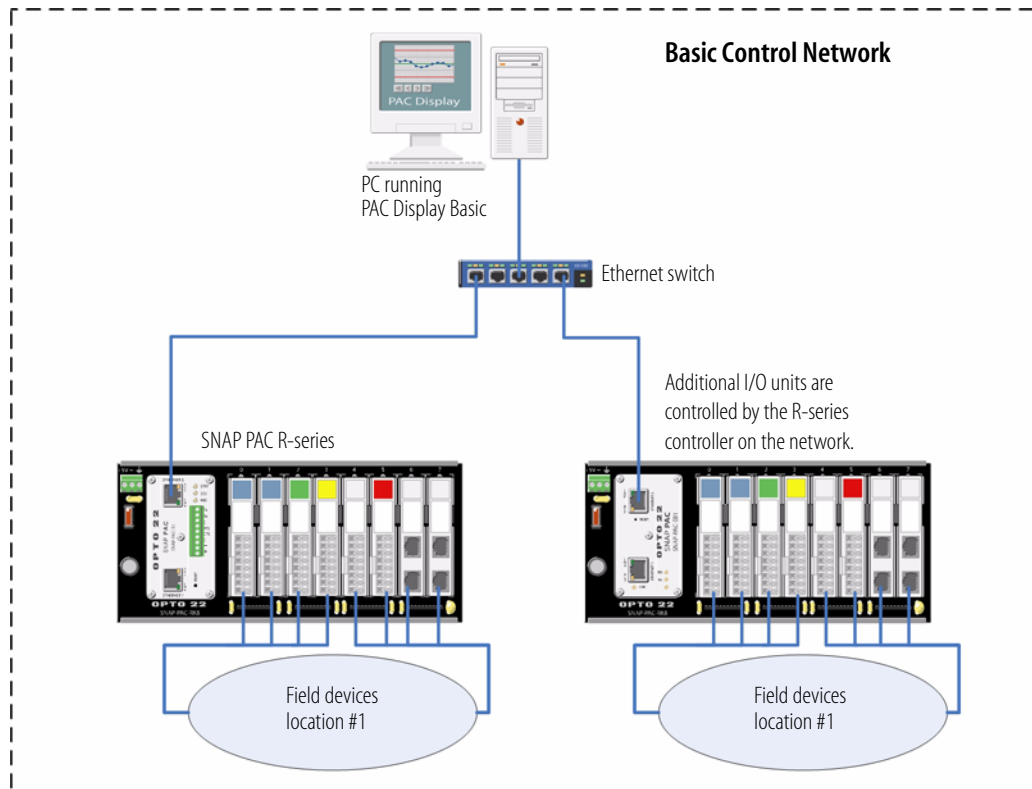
Basic Control Network

PAC Display

PC running PAC Display Basic

Ethernet switch

Additional I/O units are controlled by the R-series controller on the network.

SNAP PAC R-series

OPTO 22

SNAP PAC

OPTO 22

OPTO 22

SNAP PAC

OPTO 22

Field devices location #1

Field devices location #1